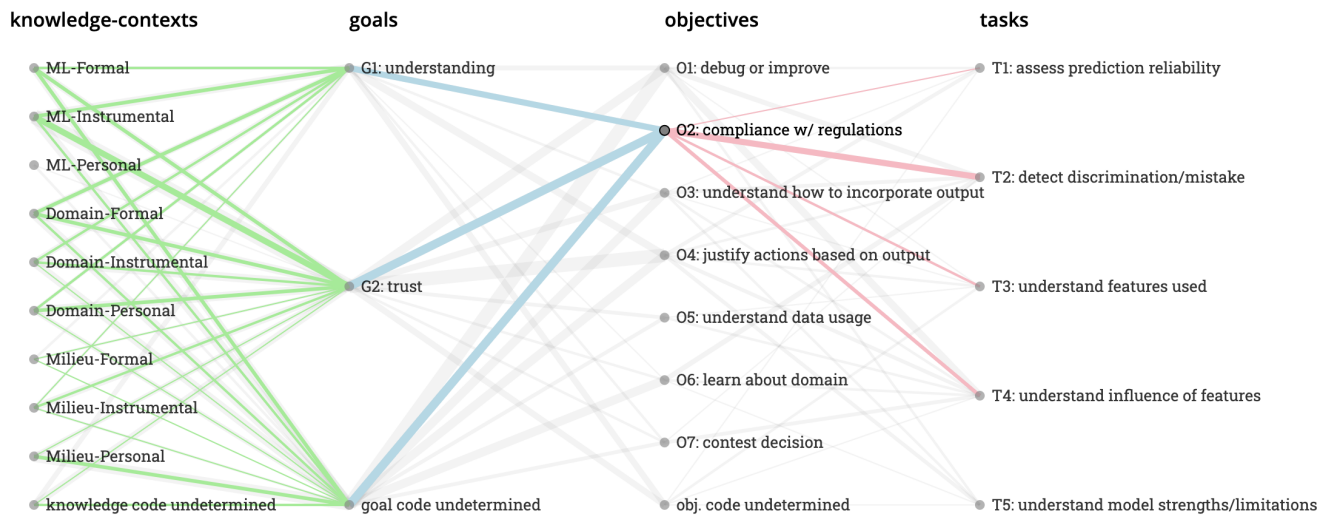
knowledge-contexts

ML-Formal
ML-Instrumental
ML-Personal
Domain-Formal
Domain-Instrumental
Domain-Personal
Milieu-Formal
Milieu-Instrumental
Milieu-Personal
knowledge code undetermined

goals

G1: understanding
G2: trust
goal code undetermined

objectives

O1: debug or improve
O2: compliance w/ regulations
O3: understand how to incorporate output
O4: justify actions based on output
O5: understand data usage
O6: learn about domain
O7: contest decision
obj. code undetermined

tasks

T1: assess prediction reliability
T2: detect discrimination/mistake
T3: understand features used
T4: understand influence of features
T5: understand model strengths/limitations